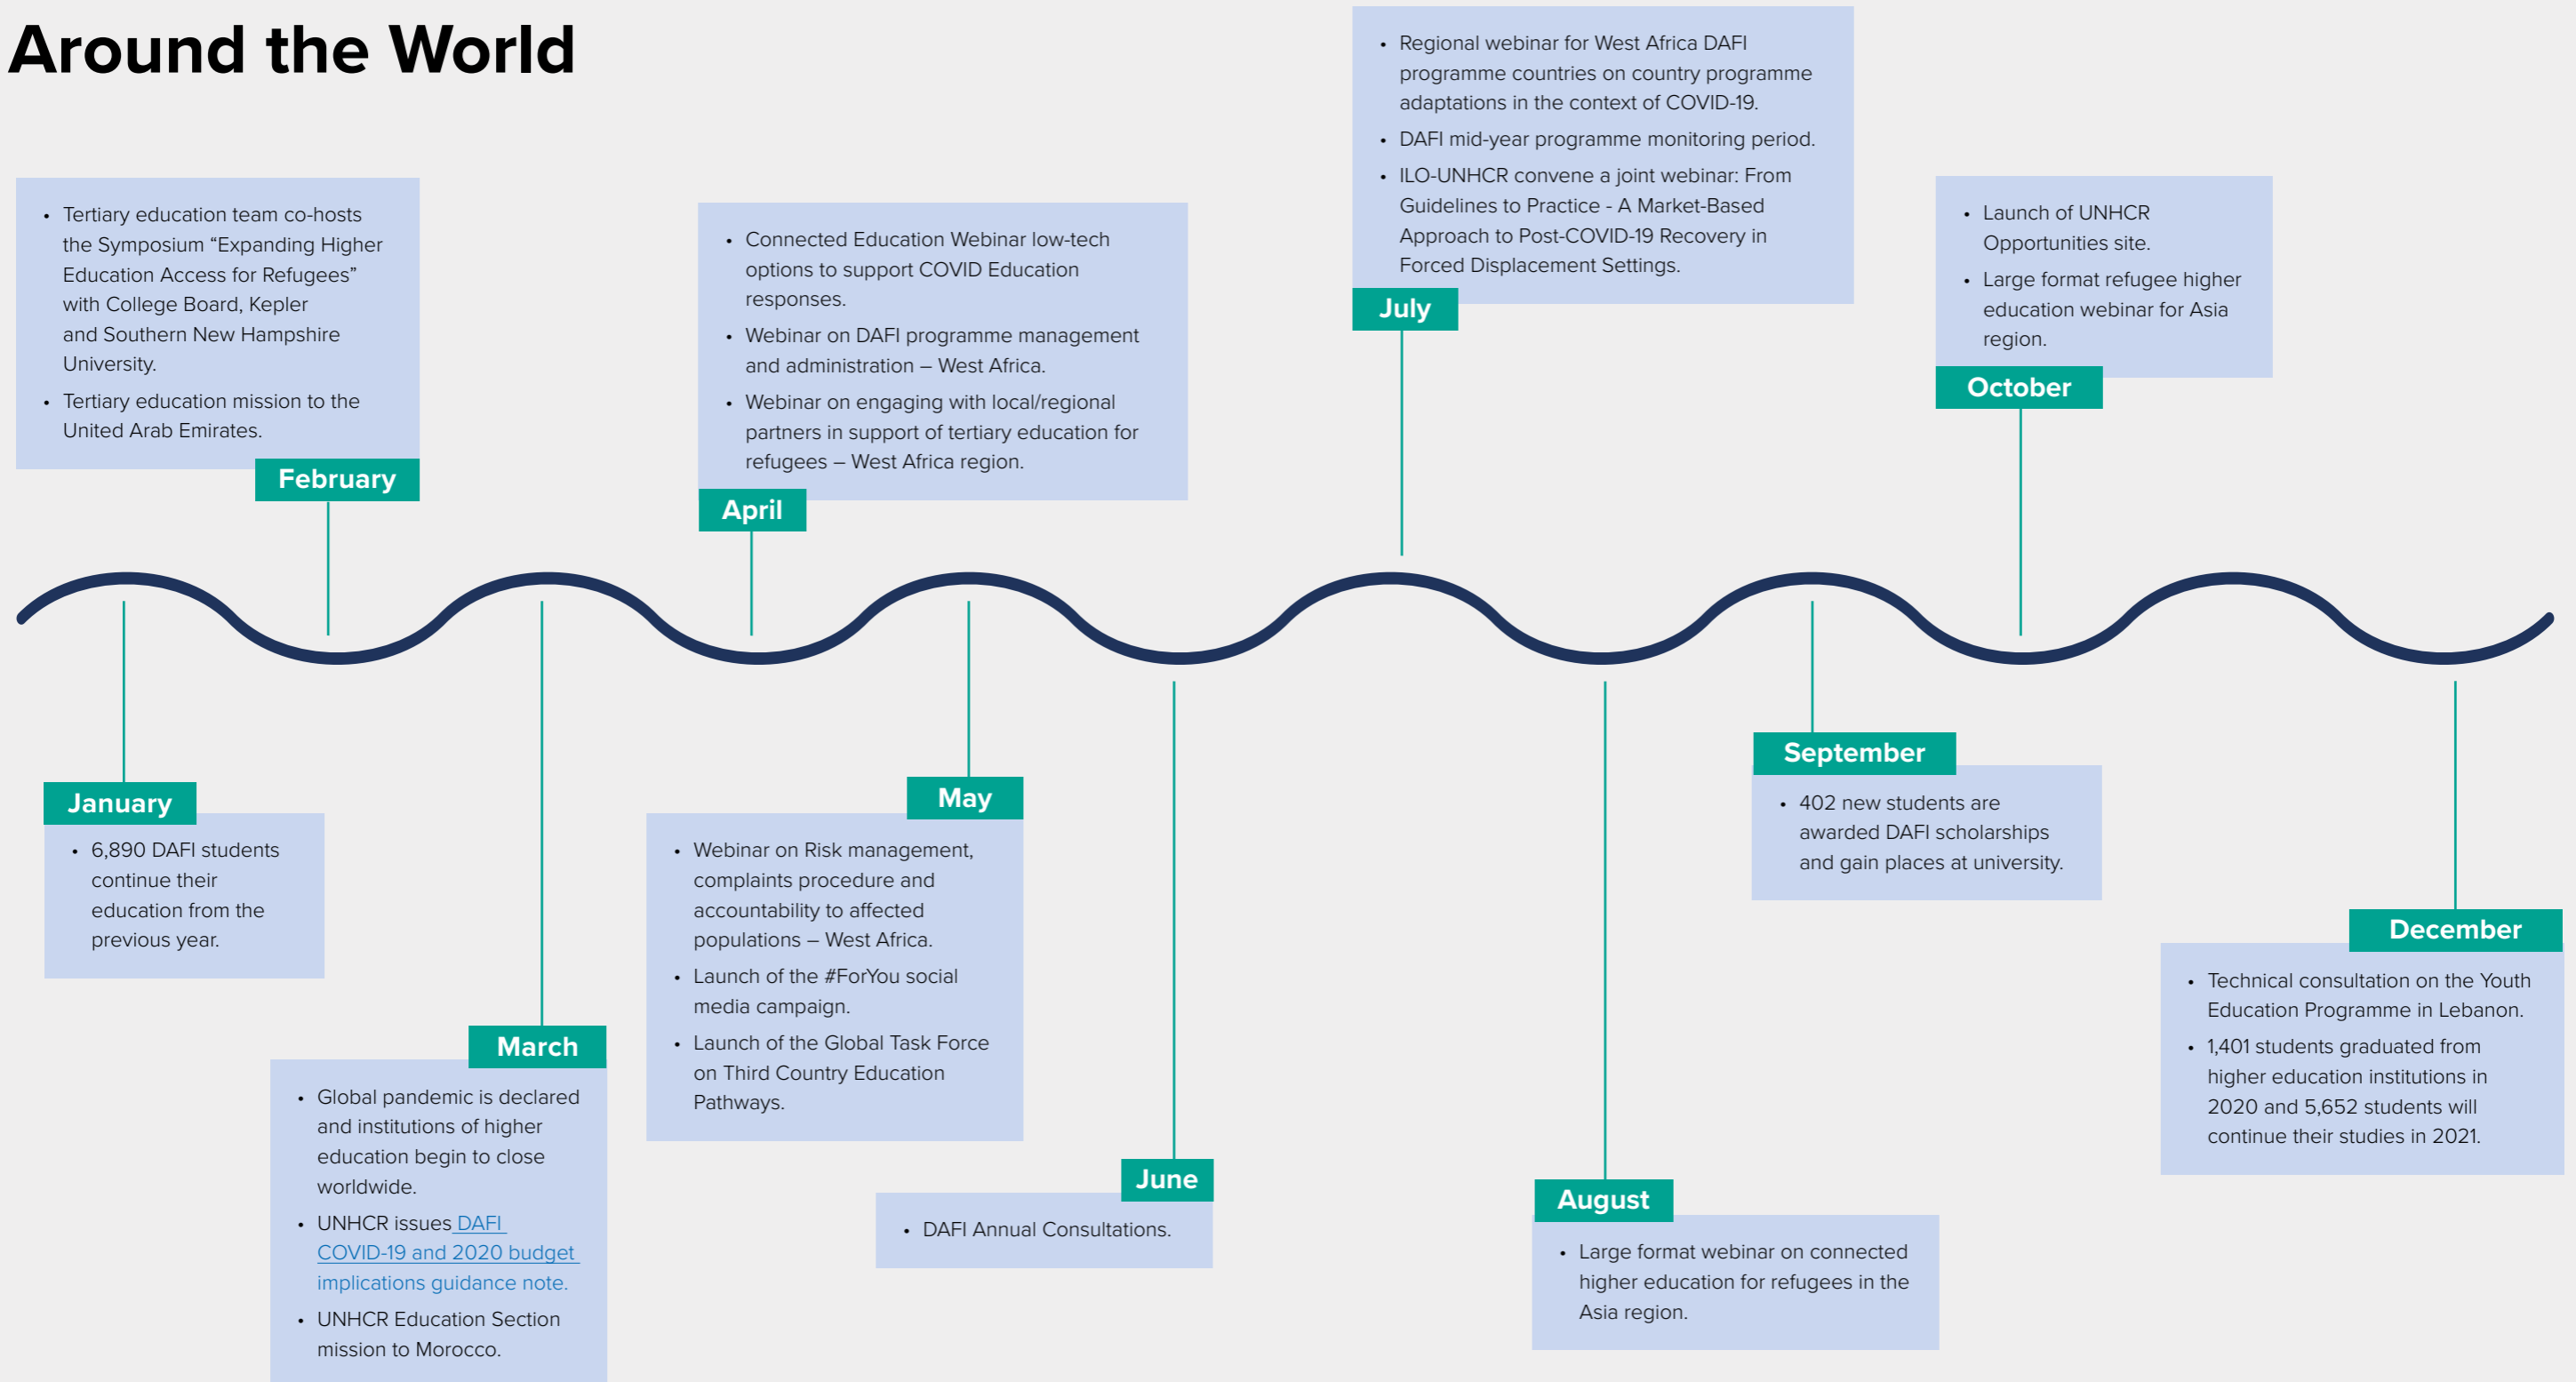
Around the World

January

- 6,890 DAFI students continue their education from the previous year.

February

- Tertiary education team co-hosts the Symposium “Expanding Higher Education Access for Refugees” with College Board, Kepler and Southern New Hampshire University.
- Tertiary education mission to the United Arab Emirates.

March

- Global pandemic is declared and institutions of higher education begin to close worldwide.
- UNHCR issues DAFI COVID-19 and 2020 budget implications guidance note.
- UNHCR Education Section mission to Morocco.

April

- Connected Education Webinar low-tech options to support COVID Education responses.
- Webinar on DAFI programme management and administration – West Africa.
- Webinar on engaging with local/regional partners in support of tertiary education for refugees – West Africa region.

May

- Webinar on Risk management, complaints procedure and accountability to affected populations – West Africa.
- Launch of the #ForYou social media campaign.
- Launch of the Global Task Force on Third Country Education Pathways.

June

- DAFI Annual Consultations.

July

- Regional webinar for West Africa DAFI programme countries on country programme adaptations in the context of COVID-19.
- DAFI mid-year programme monitoring period.
- ILO-UNHCR convene a joint webinar: From Guidelines to Practice - A Market-Based Approach to Post-COVID-19 Recovery in Forced Displacement Settings.

August

- Large format webinar on connected higher education for refugees in the Asia region.

September

- 402 new students are awarded DAFI scholarships and gain places at university.

October

- Launch of UNHCR Opportunities site.
- Large format refugee higher education webinar for Asia region.

December

- Technical consultation on the Youth Education Programme in Lebanon.
- 1,401 students graduated from higher education institutions in 2020 and 5,652 students will continue their studies in 2021.